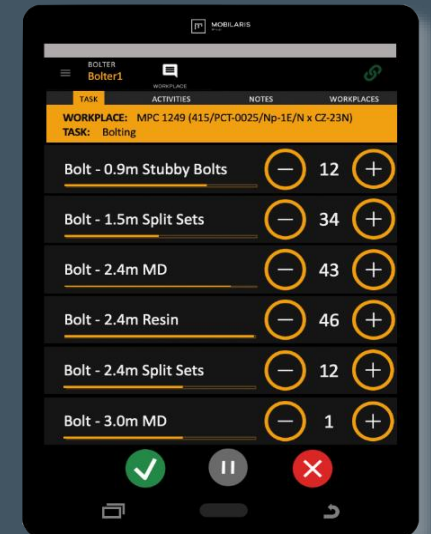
MOBILARIS

BOLTER
Bolter1

WORKPLACE

TASK
ACTIVITIES
NOTES
WORKPLACES

WORKPLACE: MPC 1249 (415/PCT-0025/Np-1E/N x CZ-23N)
TASK: Bolting

Bolt - 0.9m Stubby Bolts
12

Bolt - 1.5m Split Sets
34

Bolt - 2.4m MD
43

Bolt - 2.4m Resin
46

Bolt - 2.4m Split Sets
12

Bolt - 3.0m MD
1